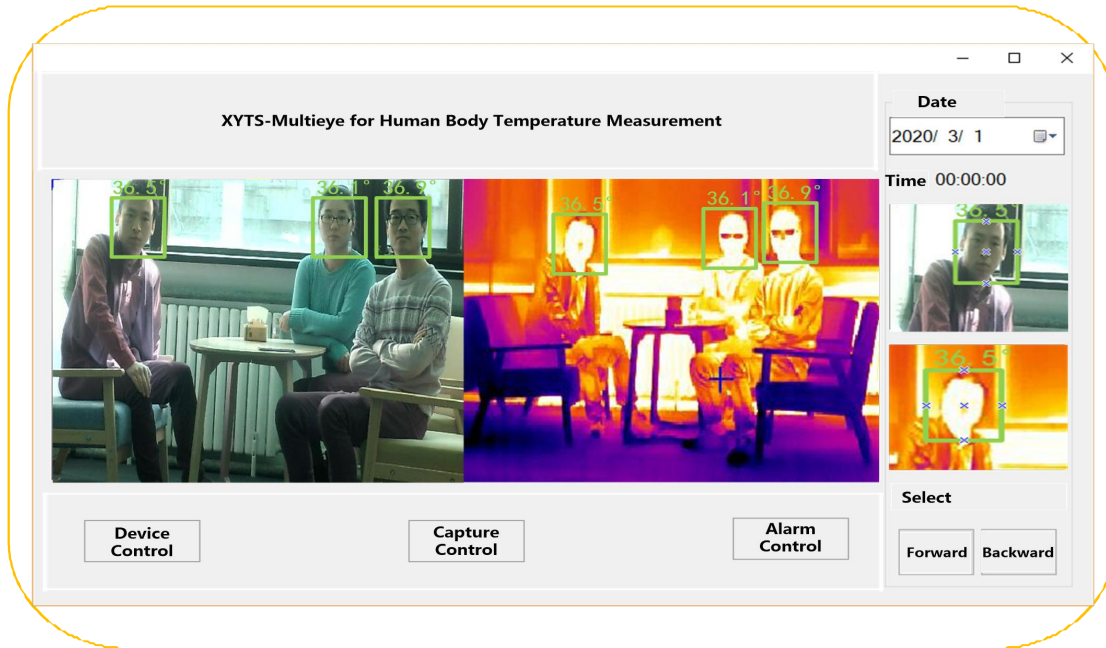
XYTS-Multieye for Human Body Temperature Measurement

36.5°
36.1°
36.9°

36.5°
36.1°
36.9°

Date
2020/ 3/ 1
Time 00:00:00

36.5°

36.5°

Select

Forward
Backward

Device Control
Capture Control
Alarm Control